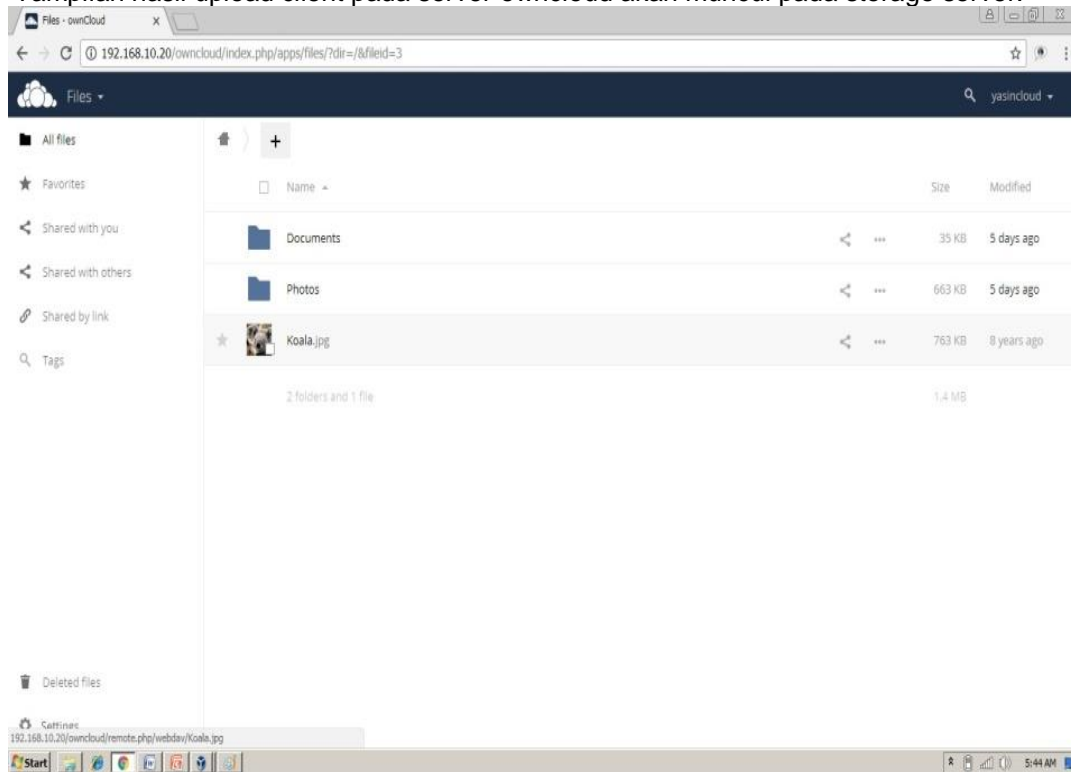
Tampilan hasil upload client pada server owncloud akan muncul pada storage server

Files - ownCloud

192.168.10.20/owncloud/index.php/apps/files/?dir=/&fileid=3

Files

yasincloud

All files

Favorites

Shared with you

Shared with others

Shared by link

Tags

+

Name

Size

Modified

Documents

35 KB

5 days ago

Photos

663 KB

5 days ago

Koala.jpg

763 KB

8 years ago

2 folders and 1 file

1.4 MB

Deleted files

Settings

192.168.10.20/owncloud/remote.php/webdav/Koala.jpg

Start

5:44 AM